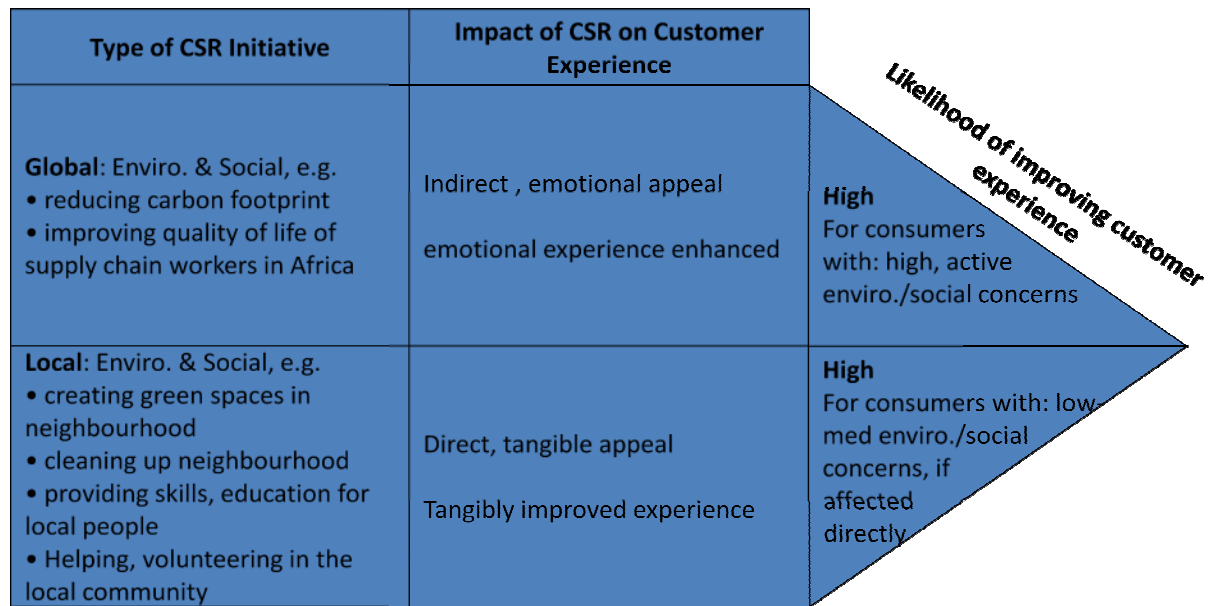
| Type of CSR Initiative | Impact of CSR on Customer Experience | |
|---|---|---|
| **Global**: Enviro. & Social, e.g. • reducing carbon footprint • improving quality of life of supply chain workers in Africa | Indirect , emotional appeal emotional experience enhanced | **High** For consumers with: high, active enviro./social concerns |
| **Local**: Enviro. & Social, e.g. • creating green spaces in neighbourhood • cleaning up neighbourhood • providing skills, education for local people • Helping, volunteering in the local community | Direct, tangible appeal Tangibly improved experience | **High** For consumers with: low-med enviro./social concerns, if affected directly |

Likelihood of improving customer experience